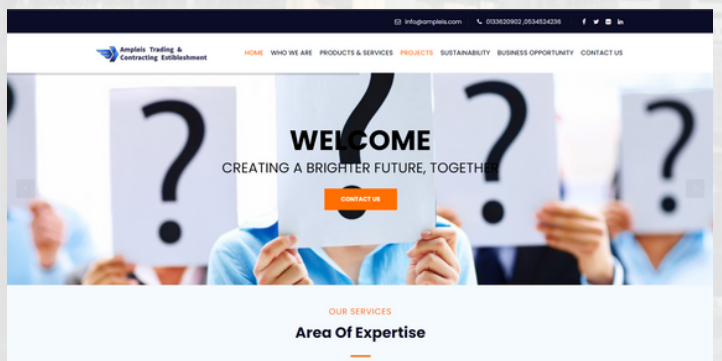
info@ampleis.com 0133620902 ,0534534236

Ampleis Trading & Contracting Estiblishment

HOME WHO WE ARE PRODUCTS & SERVICES PROJECTS SUSTAINABILITY BUSINESS OPPORTUNITY CONTACT US

WELCOME

CREATING A BRIGHTER FUTURE, TOGETHER

CONTACT US

OUR SERVICES

Area Of Expertise